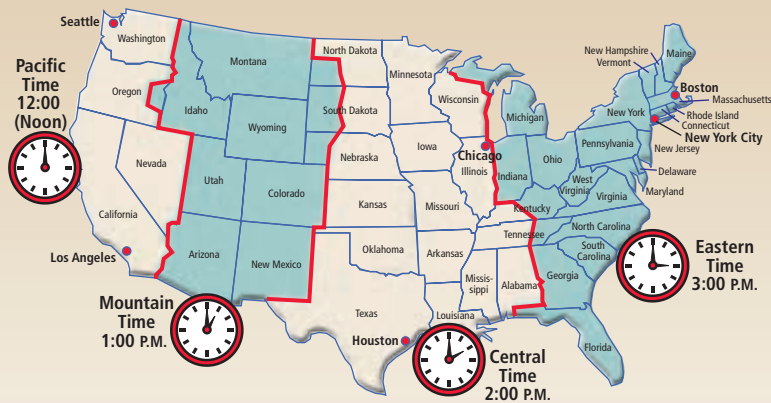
Seattle
Washington
Pacific Time 12:00 (Noon)
Oregon
Idaho
Montana
Wyoming
Nevada
California
Utah
Colorado
Arizona
New Mexico
Los Angeles
Mountain Time 1:00 P.M.
North Dakota
South Dakota
Nebraska
Kansas
Oklahoma
Texas
Houston
Minnesota
Iowa
Missouri
Arkansas
Louisiana
Mississippi
Wisconsin
Illinois
Chicago
Central Time 2:00 P.M.
Michigan
Indiana
Kentucky
Tennessee
Alabama
Georgia
Florida
Ohio
West Virginia
Virginia
Pennsylvania
New York
North Carolina
South Carolina
Maryland
Delaware
New Jersey
New York City
Connecticut
Rhode Island
Massachusetts
Boston
Vermont
New Hampshire
Maine
Eastern Time 3:00 P.M.